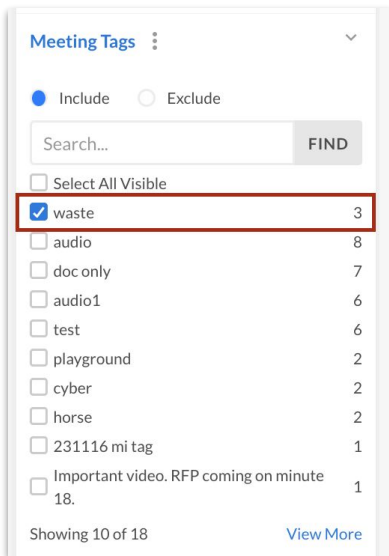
Meeting Tags

Include Exclude

Search... FIND

Select All Visible

| | |
|---|---|
| waste | 3 |
| audio | 8 |
| doc only | 7 |
| audio1 | 6 |
| test | 6 |
| playground | 2 |
| cyber | 2 |
| horse | 2 |
| 231116 mi tag | 1 |
| Important video. RFP coming on minute 18. | 1 |

Showing 10 of 18 View More